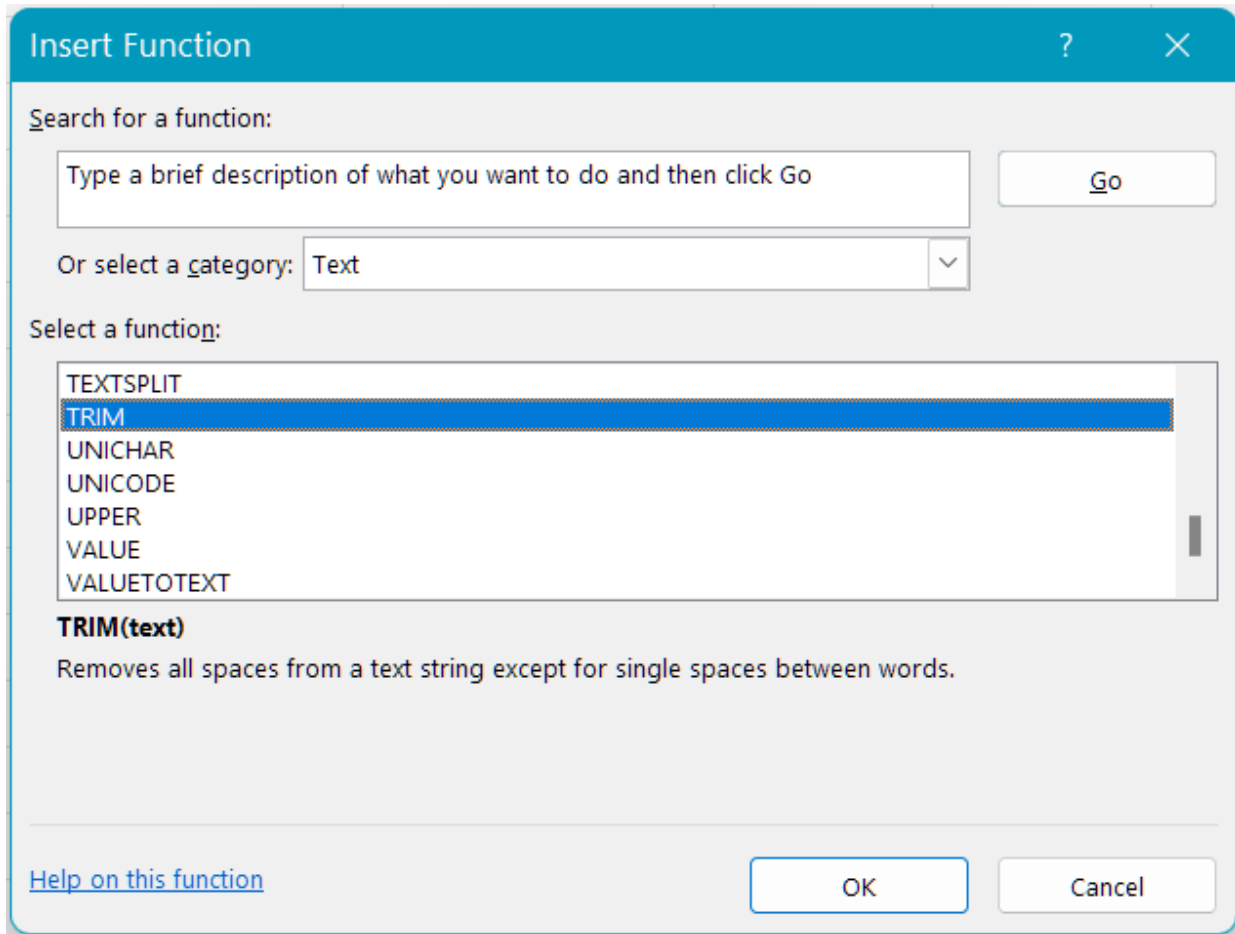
Insert Function
?
Search for a function:
Type a brief description of what you want to do and then click Go
Go
Or select a category: Text
Select a function:
TEXTSPLIT
TRIM
UNICHAR
UNICODE
UPPER
VALUE
VALUETOTEXT
**TRIM(text)**
Removes all spaces from a text string except for single spaces between words.
Help on this function
OK
Cancel